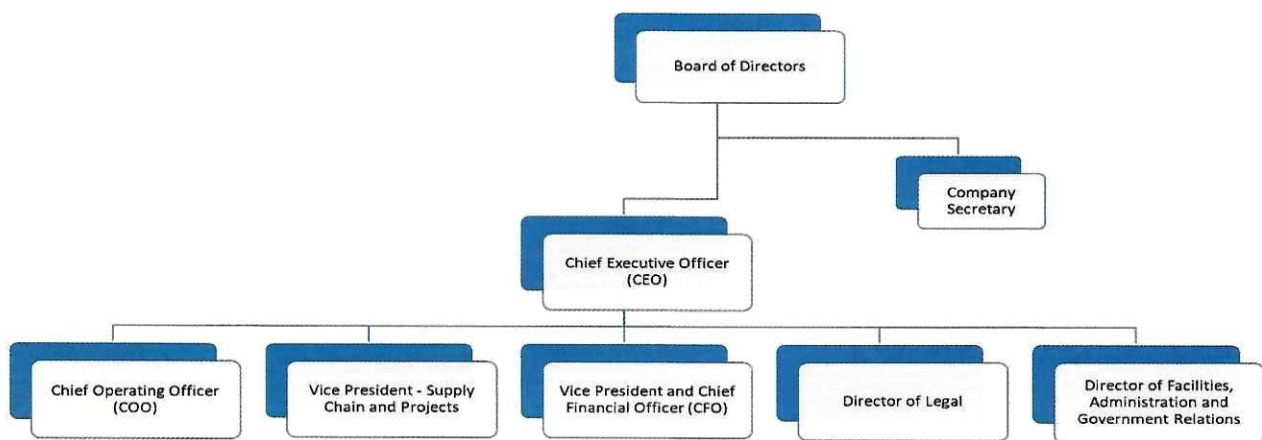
Board of Directors

Company Secretary

Chief Executive Officer (CEO)

Chief Operating Officer (COO)

Vice President - Supply Chain and Projects

Vice President and Chief Financial Officer (CFO)

Director of Legal

Director of Facilities, Administration and Government Relations